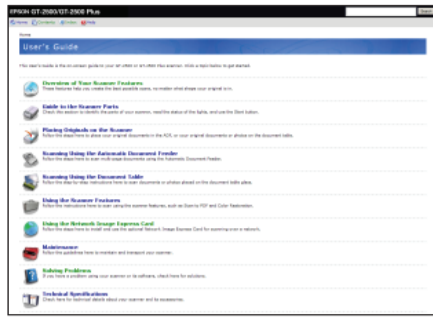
EPSON GT-2500/GT-2500 Plus

Home Contents Index Help

Home

User's Guide

This User's Guide is the on-screen guide to your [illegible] scanner. Click a topic below to get started.

Overview of Your Scanner Features
These features help you create the best possible scans, no matter what shape your original is in.

Guide to the Scanner Parts
Check this section to identify the parts of your scanner, read the status of the lights, and use the Start button.

Placing Originals on the Scanner
Follow the steps here to place your original documents in the ADF, or your original documents or photos on the document table.

Scanning Using the Automatic Document Feeder
Follow the steps here to scan multi-page documents using the Automatic Document Feeder.

Scanning Using the Document Table
Follow the step-by-step instructions here to scan your documents or photos placed on the document table glass.

Using the Scanner Features
Follow the instructions here to scan using the scanner features, such as Scan to PDF and Color Restoration.

Using the Network Image Express Card
Follow the steps here to install and use the optional Network Image Express Card for scanning over a network.

Maintenance
Follow the guidelines here to maintain and transport your scanner.

Solving Problems
If you have a problem using your scanner or its software, check here for solutions.

Technical Specifications
Check here for technical details about your scanner and its accessories.